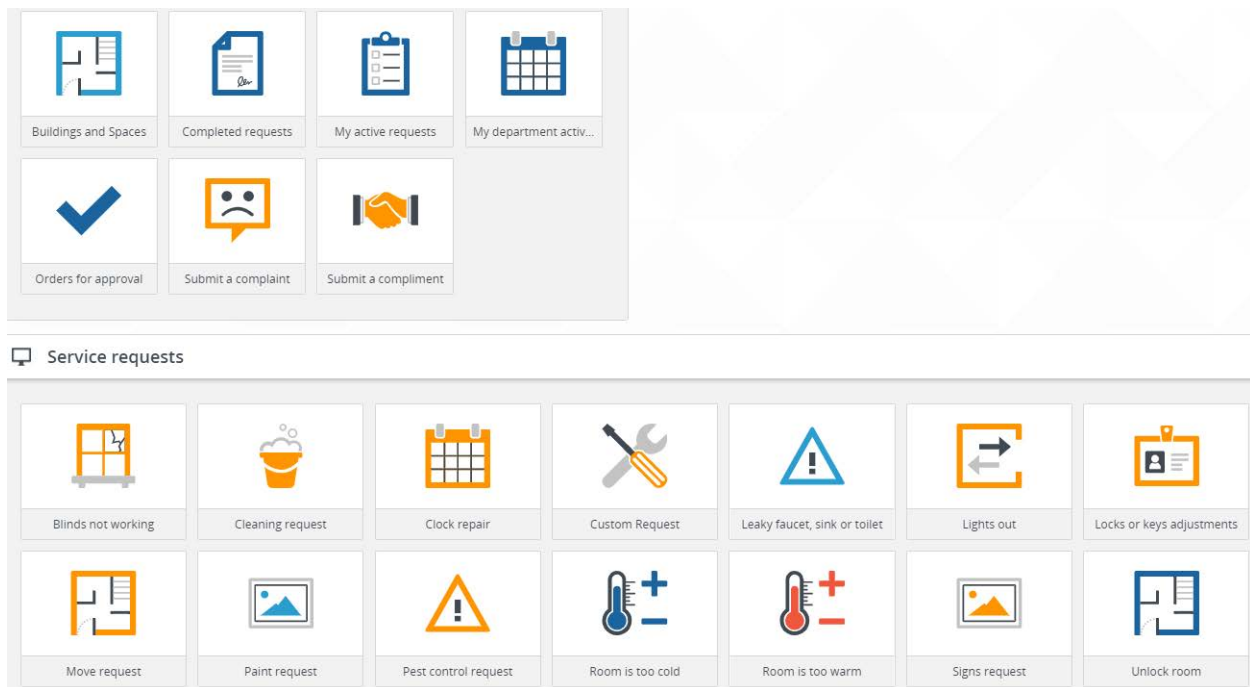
Buildings and Spaces

Completed requests

My active requests

My department activ...

Orders for approval

Submit a complaint

Submit a compliment

Service requests

Blinds not working

Cleaning request

Clock repair

Custom Request

Leaky faucet, sink or toilet

Lights out

Locks or keys adjustments

Move request

Paint request

Pest control request

Room is too cold

Room is too warm

Signs request

Unlock room